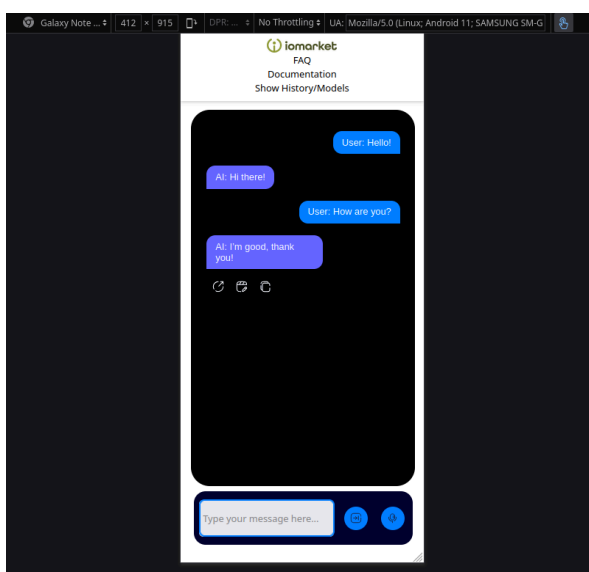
Galaxy Note ... ⬍ 412 × 915 DPR: ... ⬍ No Throttling ⬍ UA: Mozilla/5.0 (Linux; Android 11; SAMSUNG SM-G

iomarket
FAQ
Documentation
Show History/Models

User: Hello!

AI: Hi there!

User: How are you?

AI: I'm good, thank you!

Type your message here...